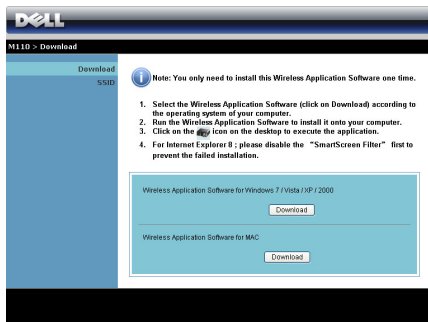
DELL

M110 > Download

Download

SSID

Note: You only need to install this Wireless Application Software one time.

1. Select the Wireless Application Software (click on Download) according to the operating system of your computer.
2. Run the Wireless Application Software to install it onto your computer.
3. Click on the icon on the desktop to execute the application.
4. For Internet Explorer 8 ; please disable the "SmartScreen Filter" first to prevent the failed installation.

Wireless Application Software for Windows 7 / Vista / XP / 2000

Download

Wireless Application Software for MAC

Download